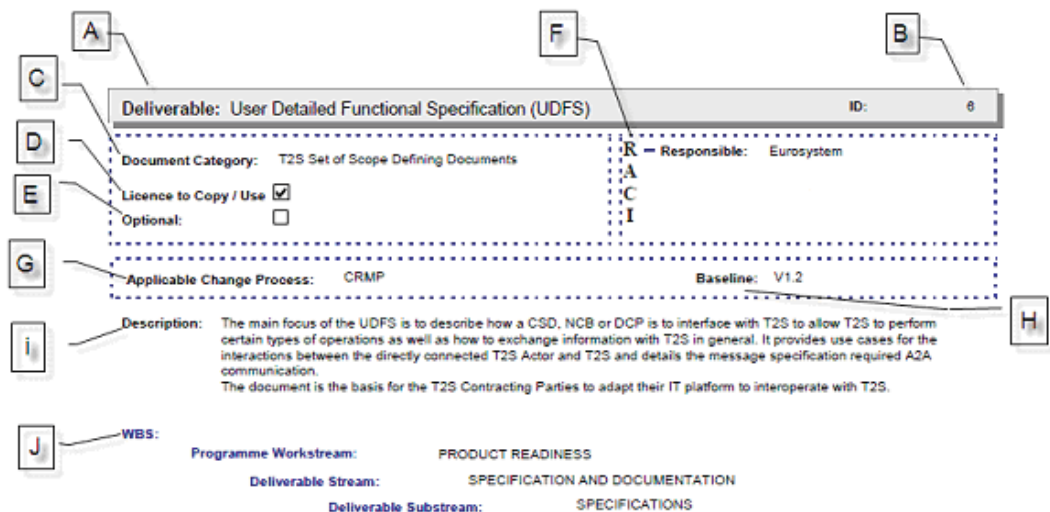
A

F

B

C

Deliverable: User Detailed Functional Specification (UDFS)

ID: 6

D

Document Category: T2S Set of Scope Defining Documents

R – Responsible: Eurosystem
A
C
I

E

Licence to Copy / Use ☑

Optional: ☐

G

Applicable Change Process: CRMP

Baseline: V1.2

H

i

Description: The main focus of the UDFS is to describe how a CSD, NCB or DCP is to interface with T2S to allow T2S to perform certain types of operations as well as how to exchange information with T2S in general. It provides use cases for the interactions between the directly connected T2S Actor and T2S and details the message specification required A2A communication.
The document is the basis for the T2S Contracting Parties to adapt their IT platform to interoperate with T2S.

J

WBS:

Programme Workstream: PRODUCT READINESS

Deliverable Stream: SPECIFICATION AND DOCUMENTATION

Deliverable Substream: SPECIFICATIONS